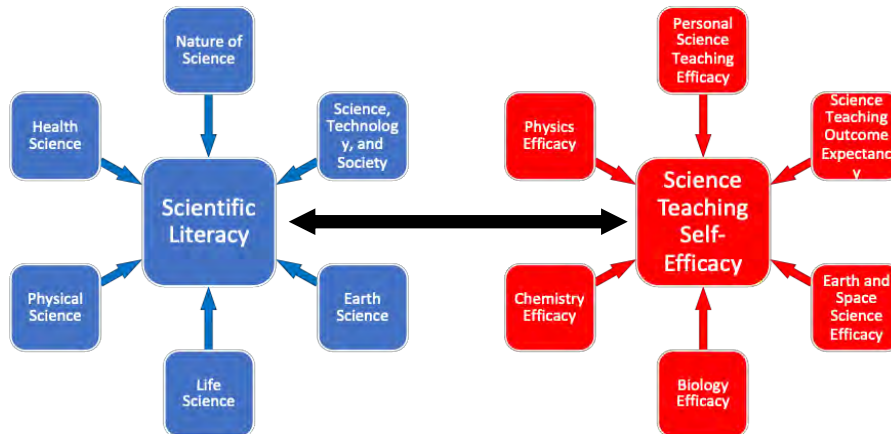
Nature of Science

Health Science

Science, Technology, and Society

Scientific Literacy

Physical Science

Earth Science

Life Science

Personal Science Teaching Efficacy

Physics Efficacy

Science Teaching Outcome Expectancy

Science Teaching Self-Efficacy

Chemistry Efficacy

Earth and Space Science Efficacy

Biology Efficacy